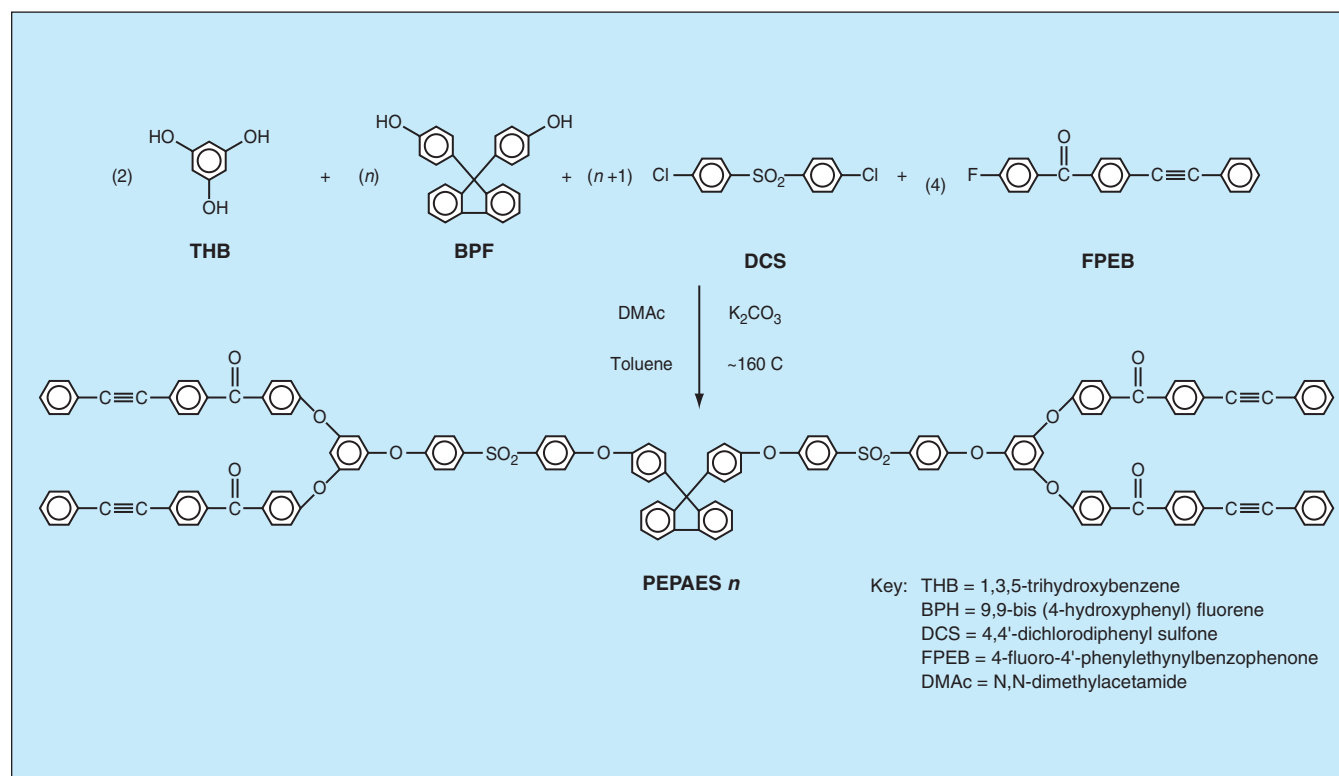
(2) HO OH OH + ($n$) HO OH + ($n$+1) Cl $SO_2$ Cl + (4) F O C C≡C

THB BPF DCS FPEB

DMAc $K_2CO_3$

Toluene ~160 C

C≡C O C O O O $SO_2$ O O $SO_2$ O O O C O C≡C

C≡C O C O O C O C≡C

PEPAES $n$

Key: THB = 1,3,5-trihydroxybenzene
BPH = 9,9-bis (4-hydroxyphenyl) fluorene
DCS = 4,4'-dichlorodiphenyl sulfone
FPEB = 4-fluoro-4'-phenylethynylbenzophenone
DMAc = N,N-dimethylacetamide